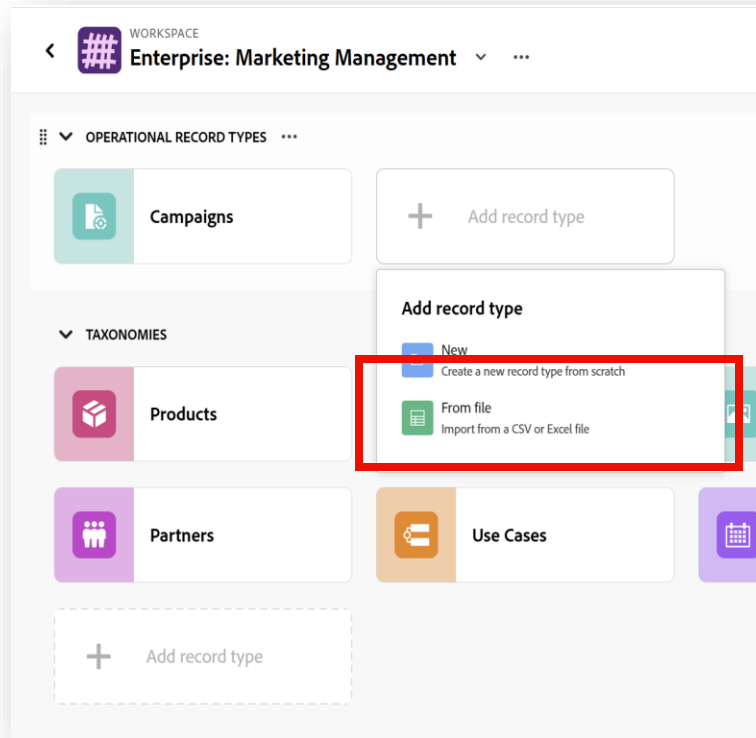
WORKSPACE
Enterprise: Marketing Management

OPERATIONAL RECORD TYPES

Campaigns

Add record type

Add record type

New
Create a new record type from scratch

From file
Import from a CSV or Excel file

TAXONOMIES

Products

Partners

Use Cases

Add record type